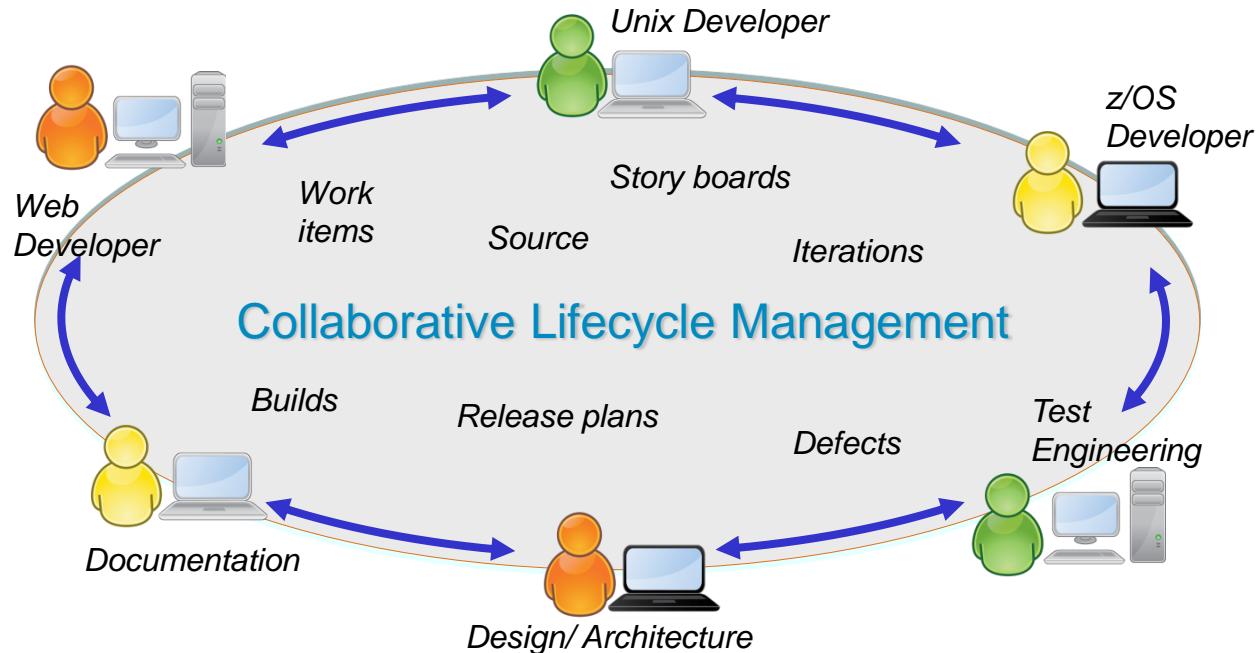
Unix Developer

z/OS Developer

Web Developer

Work items

Story boards

Source

Iterations

Collaborative Lifecycle Management

Builds

Release plans

Defects

Test Engineering

Documentation

Design/ Architecture